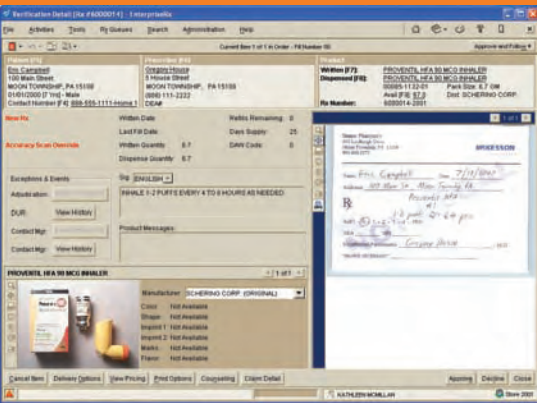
Verification Detail [Rx #6000014] : EnterpriseRx

File Activities Tools Rx Queues Search Administration Help

Current Item 1 of 1 in Order - Fill Number 00

Approve and Follow

Patient [F5]
Eric Campbell
100 Main Street
MOON TOWNSHIP, PA 15108
01/01/2000 [7 Yrs] - Male
Contact Number [F4] 888-555-1111 Home 1

Prescriber [F6]
Gregory House
5 House Street
MOON TOWNSHIP, PA 15108
(888) 111-2222
DEA#

Product
Written [F7]: PROVENTIL HFA 90 MCG INHALER
Dispensed [F8]: PROVENTIL HFA 90 MCG INHALER
00085-1132-01 Pack Size: 6.7 GM
Avail [F9]: 67.0 Dist: SCHERING CORP.
Rx Number: 6000014-2001

New Rx
Written Date
Last Fill Date
Written Quantity 6.7
Dispense Quantity 6.7

Refills Remaining 0
Days Supply 25
DAW Code 0

Accuracy Scan Override

Exceptions & Events
Adjudication
DUR View History
Contact Mgr
Contact Mgr View History

Sig ENGLISH
INHALE 1-2 PUFFS EVERY 4 TO 6 HOURS AS NEEDED

Product Messages

PROVENTIL HFA 90 MCG INHALER
1 of 1

Manufacturer SCHERING CORP. (ORIGINAL)
Color: Not Available
Shape: Not Available
Imprint 1: Not Available
Imprint 2: Not Available
Marks: Not Available
Flavor: Not Available

1 of 1

Name Pharmacy
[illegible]
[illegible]
MCKESSON
Name Eric Campbell Date 7/11/2007
Address 100 Main St. Moon Township PA
Proventil HFA
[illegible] puffs
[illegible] 4-6 prn
Gregory House

Cancel Item Delivery Options View Pricing Print Options Counseling Claim Detail
Approve Decline Close

KATHLEEN MCMILLAN Store 2001